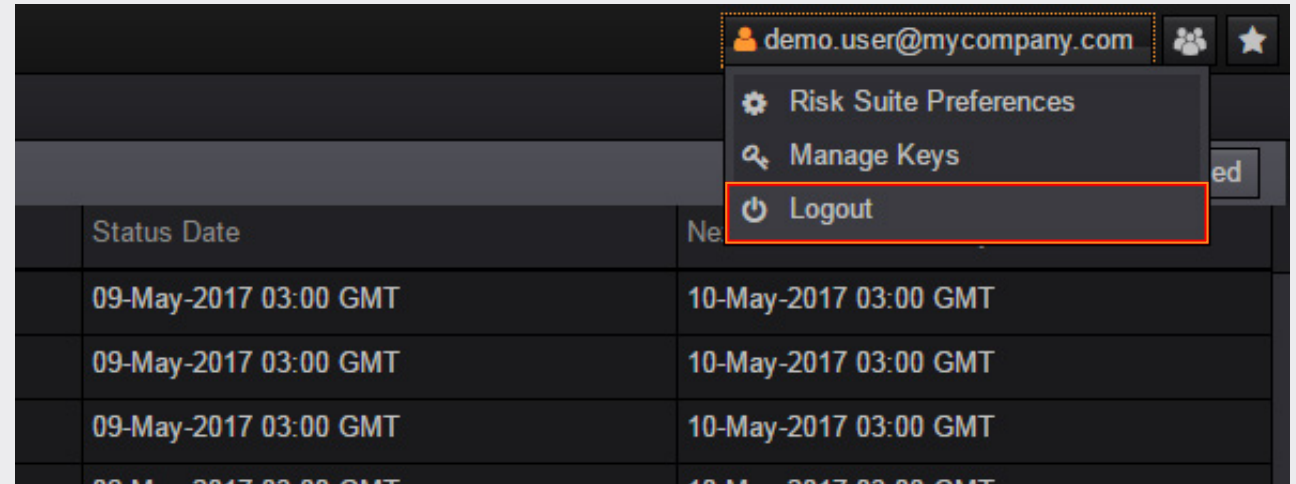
demo.user@mycompany.com

Risk Suite Preferences
Manage Keys
Logout

ed

| Status Date | Ne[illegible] |
|---|---|
| 09-May-2017 03:00 GMT | 10-May-2017 03:00 GMT |
| 09-May-2017 03:00 GMT | 10-May-2017 03:00 GMT |
| 09-May-2017 03:00 GMT | 10-May-2017 03:00 GMT |
| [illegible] | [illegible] |